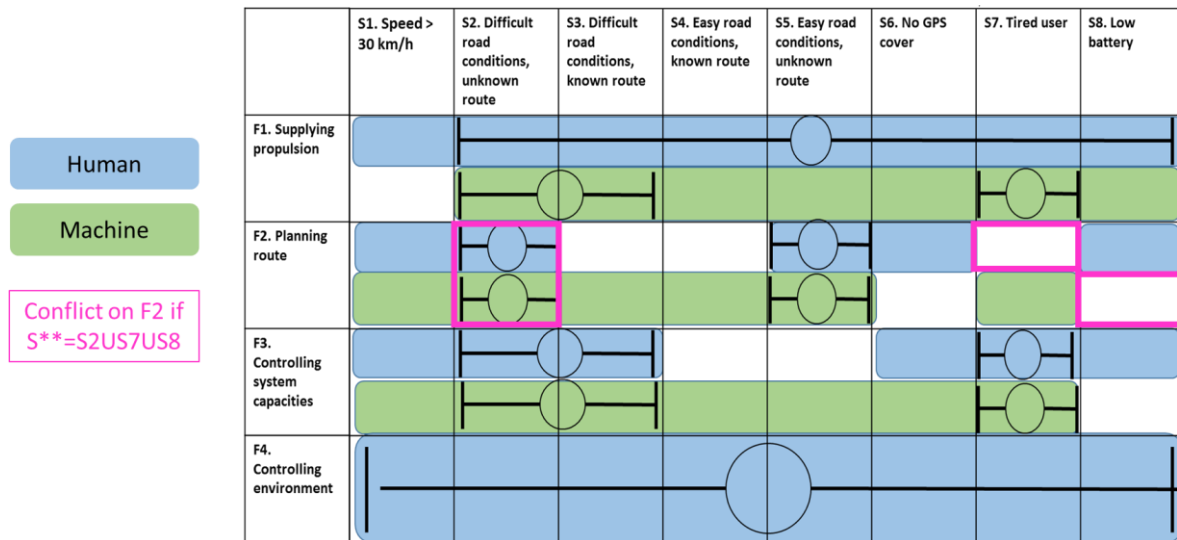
Human

Machine

Conflict on F2 if S**=S2US7US8

| | S1. Speed > 30 km/h | S2. Difficult road conditions, unknown route | S3. Difficult road conditions, known route | S4. Easy road conditions, known route | S5. Easy road conditions, unknown route | S6. No GPS cover | S7. Tired user | S8. Low battery |
|---|---|---|---|---|---|---|---|---|
| F1. Supplying propulsion | | | | | | | | |
| F2. Planning route | | | | | | | | |
| F3. Controlling system capacities | | | | | | | | |
| F4. Controlling environment | | | | | | | | |